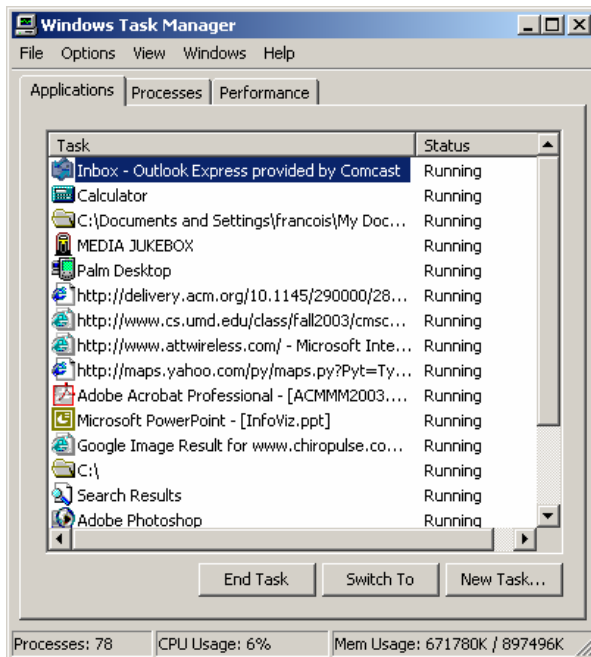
Windows Task Manager

File Options View Windows Help

Applications Processes Performance

| Task | Status |
|---|---|
| Inbox - Outlook Express provided by Comcast | Running |
| Calculator | Running |
| C:\Documents and Settings\francois\My Doc... | Running |
| MEDIA JUKEBOX | Running |
| Palm Desktop | Running |
| http://delivery.acm.org/10.1145/290000/28... | Running |
| http://www.cs.umd.edu/class/fall2003/cmsc... | Running |
| http://www.attwireless.com/ - Microsoft Inte... | Running |
| http://maps.yahoo.com/py/maps.py?Pyt=Ty... | Running |
| Adobe Acrobat Professional - [ACMMM2003.... | Running |
| Microsoft PowerPoint - [InfoViz.ppt] | Running |
| Google Image Result for www.chiropulse.co... | Running |
| C:\ | Running |
| Search Results | Running |
| Adobe Photoshop | Running |

End Task Switch To New Task...

Processes: 78 CPU Usage: 6% Mem Usage: 671780K / 897496K